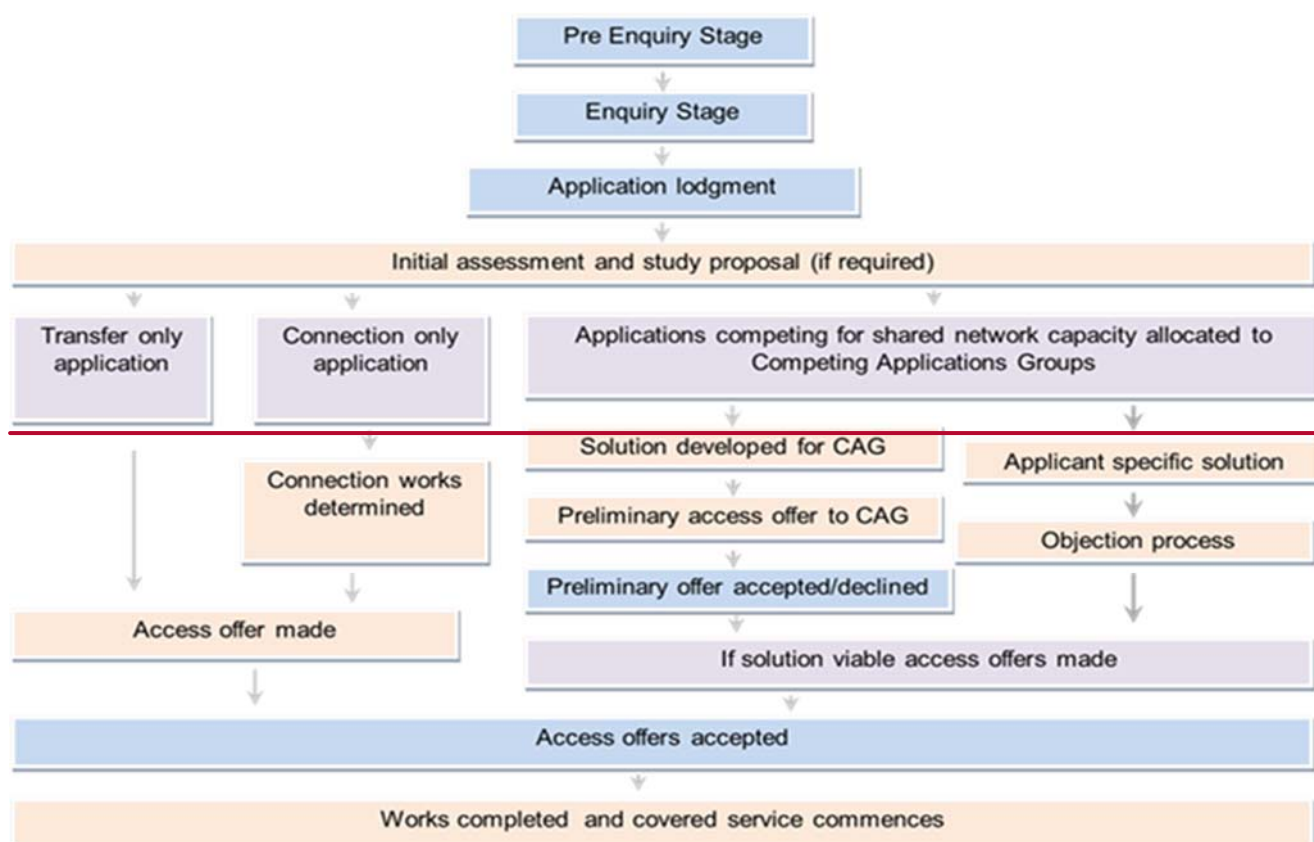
Pre Enquiry Stage

Enquiry Stage

Application lodgment

Initial assessment and study proposal (if required)

Transfer only application

Connection only application

Applications competing for shared network capacity allocated to Competing Applications Groups

Solution developed for CAG

Applicant specific solution

Connection works determined

Preliminary access offer to CAG

Objection process

Preliminary offer accepted/declined

Access offer made

If solution viable access offers made

Access offers accepted

Works completed and covered service commences